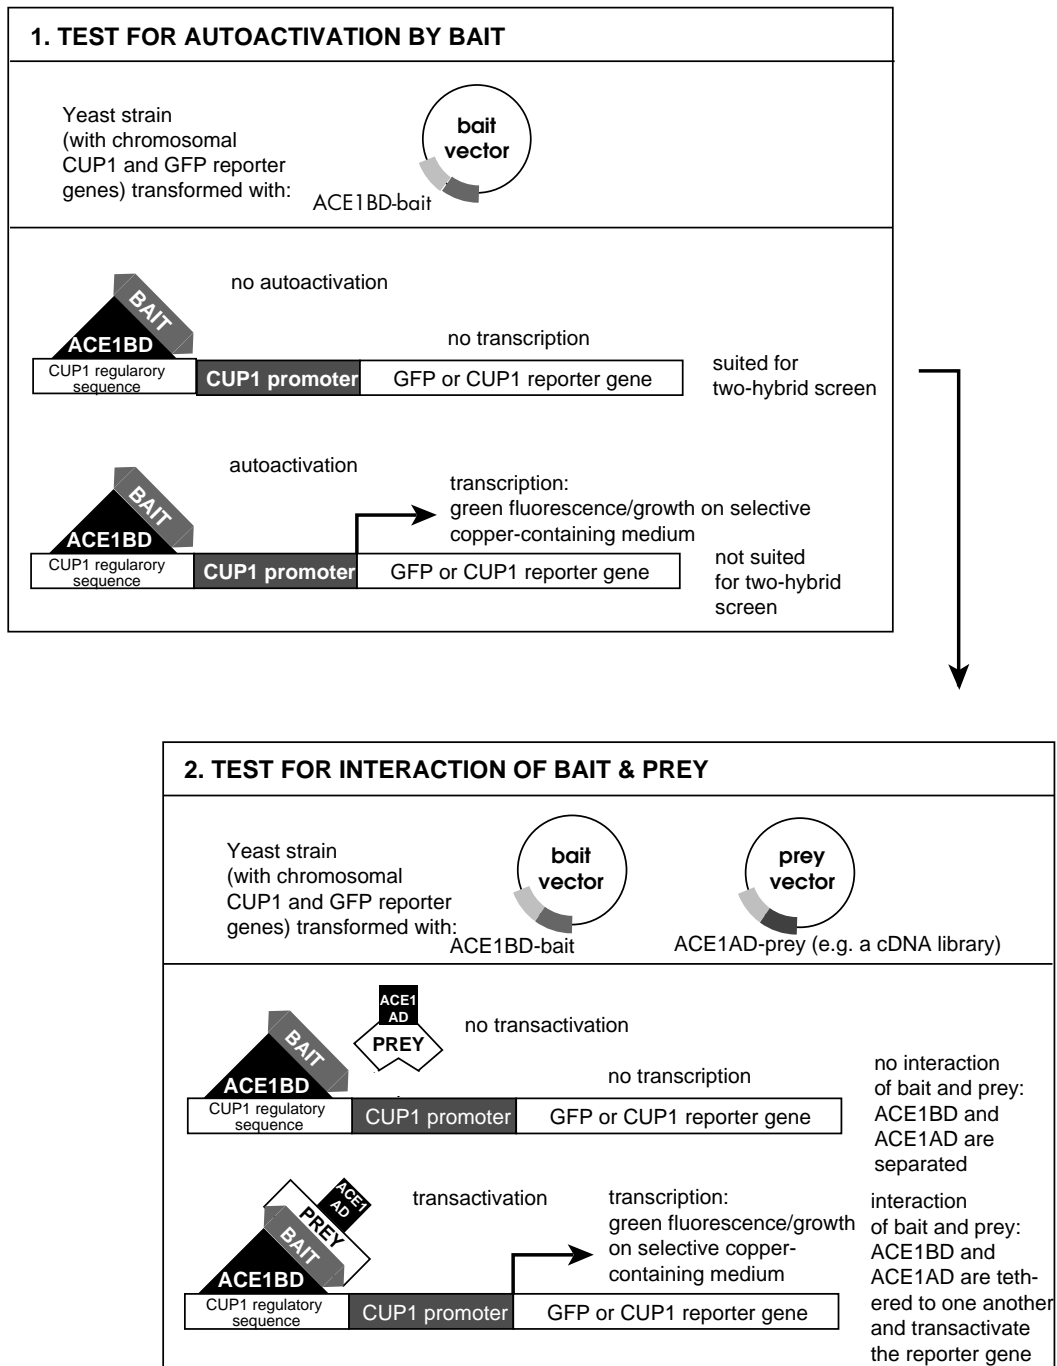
1. TEST FOR AUTOACTIVATION BY BAIT

Yeast strain (with chromosomal CUP1 and GFP reporter genes) transformed with:

bait vector

ACE1BD-bait

no autoactivation

BAIT

ACE1BD

no transcription

CUP1 regularory sequence

CUP1 promoter

GFP or CUP1 reporter gene

suited for two-hybrid screen

autoactivation

BAIT

ACE1BD

transcription: green fluorescence/growth on selective copper-containing medium

CUP1 regularory sequence

CUP1 promoter

GFP or CUP1 reporter gene

not suited for two-hybrid screen

2. TEST FOR INTERACTION OF BAIT & PREY

Yeast strain (with chromosomal CUP1 and GFP reporter genes) transformed with:

bait vector

ACE1BD-bait

prey vector

ACE1AD-prey (e.g. a cDNA library)

ACE1 AD

PREY

no transactivation

BAIT

ACE1BD

no transcription

CUP1 regulatory sequence

CUP1 promoter

GFP or CUP1 reporter gene

no interaction of bait and prey: ACE1BD and ACE1AD are separated

ACE1 AD

PREY

BAIT

ACE1BD

transactivation

transcription: green fluorescence/growth on selective copper-containing medium

CUP1 regulatory sequence

CUP1 promoter

GFP or CUP1 reporter gene

interaction of bait and prey: ACE1BD and ACE1AD are tethered to one another and transactivate the reporter gene